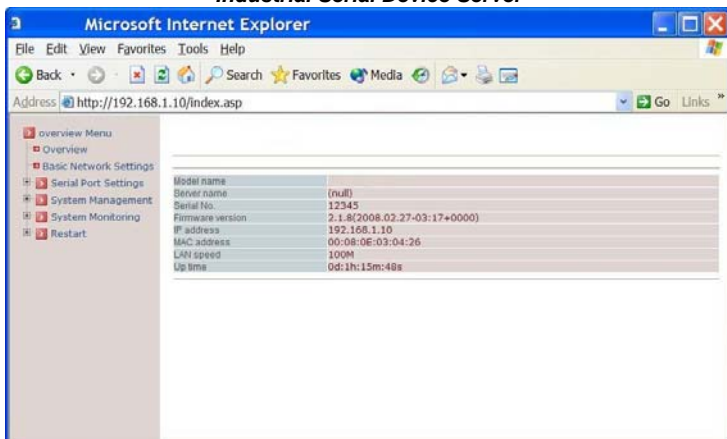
Industrial Serial Device Server

Microsoft Internet Explorer

File Edit View Favorites Tools Help

Back Search Favorites Media

Address http://192.168.1.10/index.asp

Go Links »

overview Menu
Overview
Basic Network Settings
Serial Port Settings
System Management
System Monitoring
Restart

| | |
|---|---|
| Model name | |
| Server name | (null) |
| Serial No. | 12345 |
| Firmware version | 2.1.8(2008.02.27-03:17+0000) |
| IP address | 192.168.1.10 |
| MAC address | 00:08:0E:03:04:26 |
| LAN speed | 100M |
| Up time | 0d:1h:15m:48s |